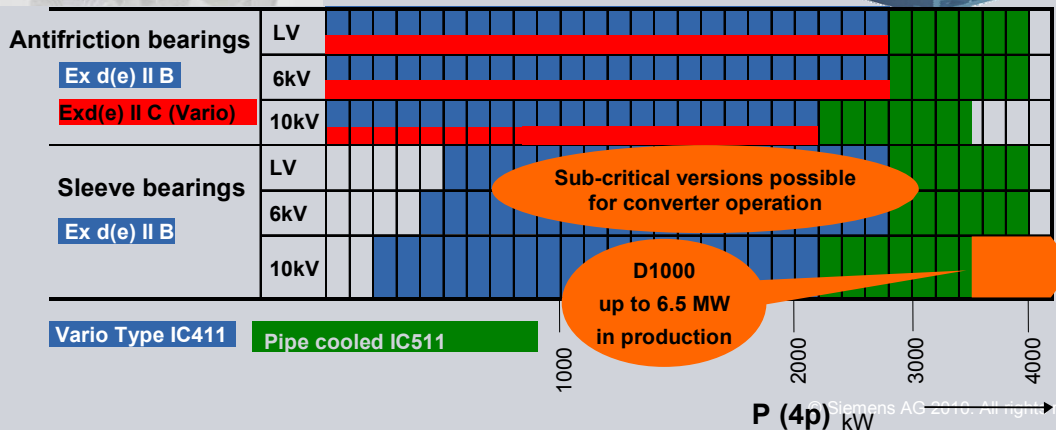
Antifriction bearings

Ex d(e) II B

Exd(e) II C (Vario)

LV

6kV

10kV

Sleeve bearings

Ex d(e) II B

LV

6kV

10kV

Sub-critical versions possible for converter operation

D1000 up to 6.5 MW in production

Vario Type IC411

Pipe cooled IC511

1000

2000

3000

4000

P (4p) kW

© Siemens AG 2010. All right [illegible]